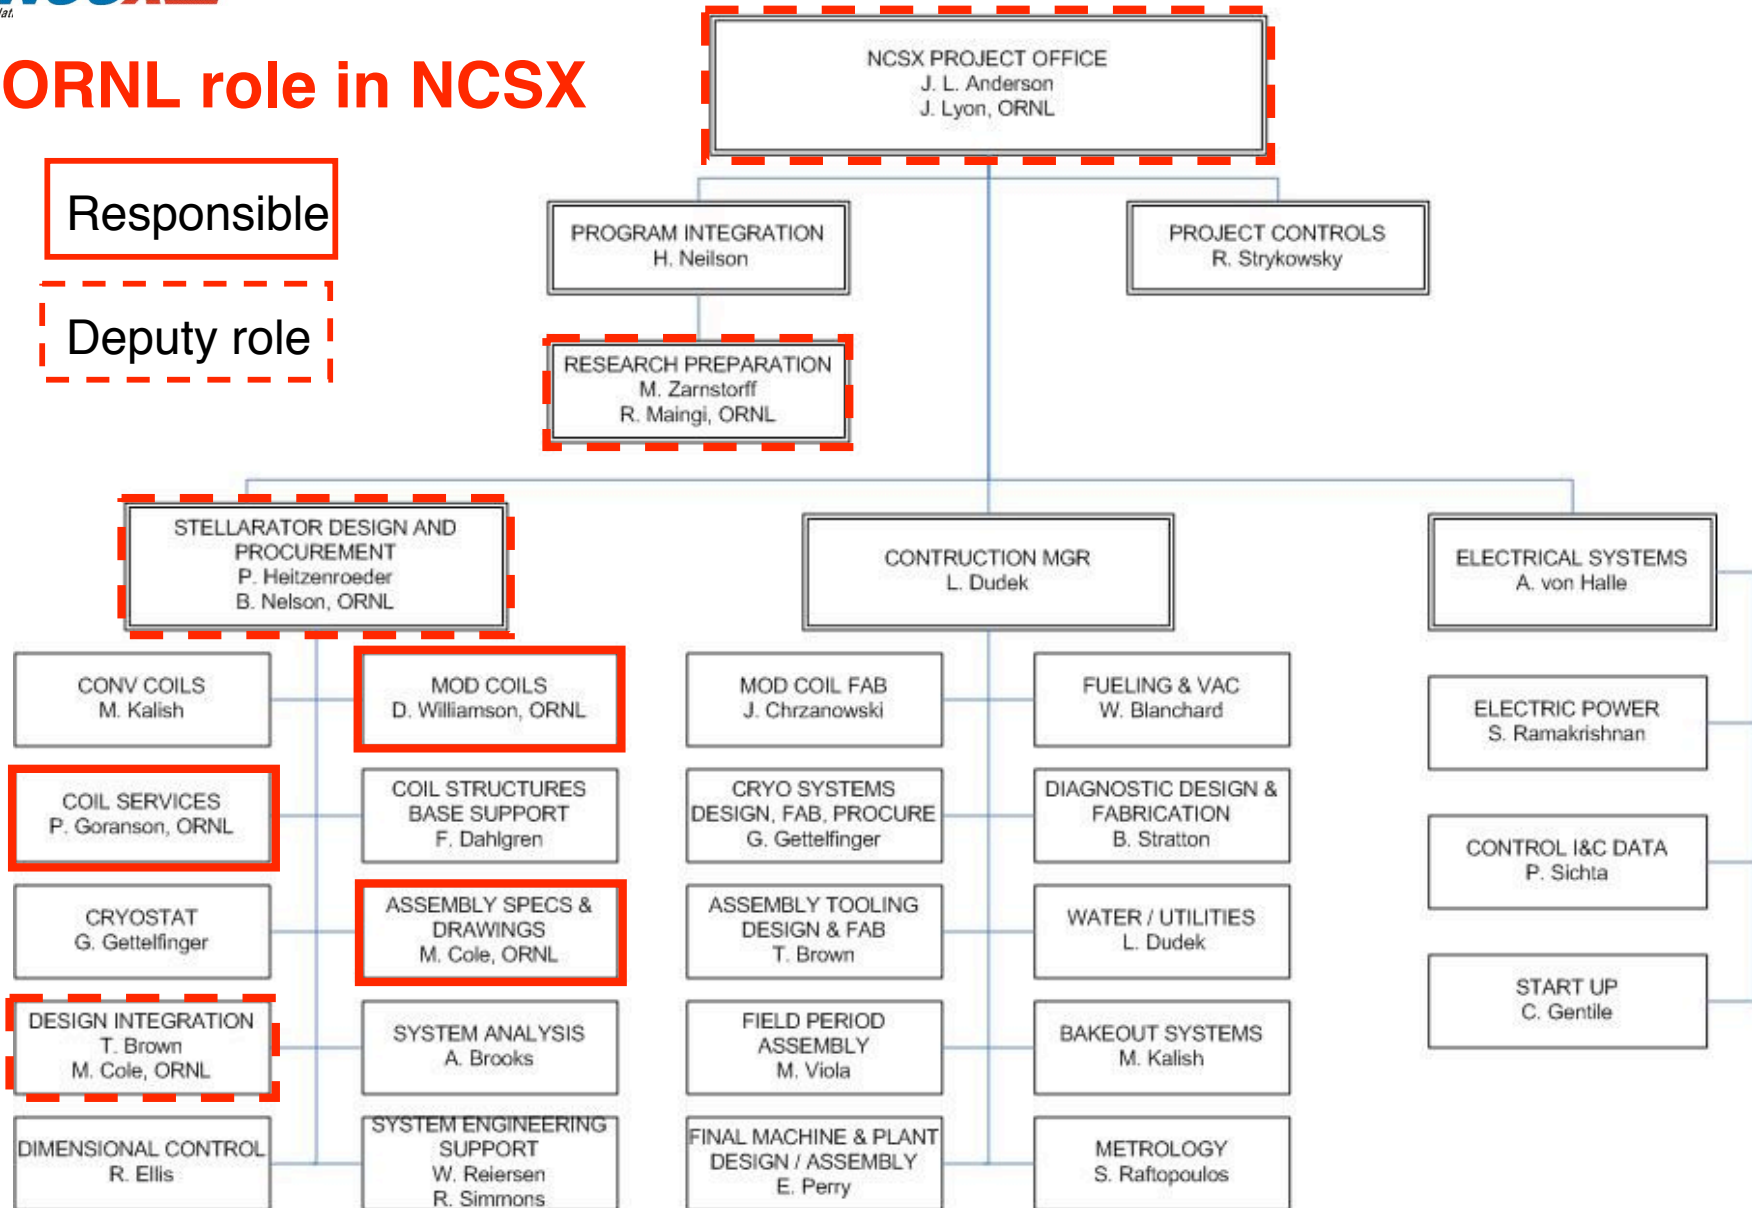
ORNL role in NCSX

Responsible

Deputy role

NCSX PROJECT OFFICE
J. L. Anderson
J. Lyon, ORNL

PROGRAM INTEGRATION
H. Neilson

PROJECT CONTROLS
R. Strykowsky

RESEARCH PREPARATION
M. Zarnstorff
R. Maingi, ORNL

STELLARATOR DESIGN AND PROCUREMENT
P. Heitzenroeder
B. Nelson, ORNL

CONTRUCTION MGR
L. Dudek

ELECTRICAL SYSTEMS
A. von Halle

CONV COILS
M. Kalish

MOD COILS
D. Williamson, ORNL

COIL SERVICES
P. Goranson, ORNL

COIL STRUCTURES BASE SUPPORT
F. Dahlgren

CRYOSTAT
G. Gettelfinger

ASSEMBLY SPECS & DRAWINGS
M. Cole, ORNL

DESIGN INTEGRATION
T. Brown
M. Cole, ORNL

SYSTEM ANALYSIS
A. Brooks

DIMENSIONAL CONTROL
R. Ellis

SYSTEM ENGINEERING SUPPORT
W. Reiersen
R. Simmons

MOD COIL FAB
J. Chrzanowski

FUELING & VAC
W. Blanchard

CRYO SYSTEMS DESIGN, FAB, PROCURE
G. Gettelfinger

DIAGNOSTIC DESIGN & FABRICATION
B. Stratton

ASSEMBLY TOOLING DESIGN & FAB
T. Brown

WATER / UTILITIES
L. Dudek

FIELD PERIOD ASSEMBLY
M. Viola

BAKEOUT SYSTEMS
M. Kalish

FINAL MACHINE & PLANT DESIGN / ASSEMBLY
E. Perry

METROLOGY
S. Raftopoulos

ELECTRIC POWER
S. Ramakrishnan

CONTROL I&C DATA
P. Sichta

START UP
C. Gentile